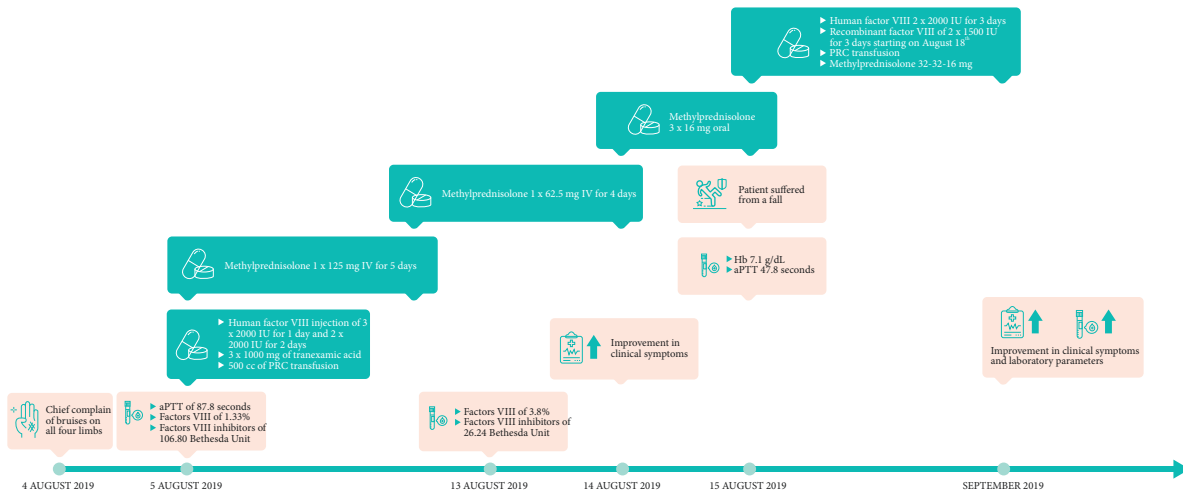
▶ Human factor VIII 2 x 2000 IU for 3 days
▶ Recombinant factor VIII of 2 x 1500 IU for 3 days starting on August 18$^{th}$
▶ PRC transfusion
▶ Methylprednisolone 32-32-16 mg

Methylprednisolone 3 x 16 mg oral

Methylprednisolone 1 x 62.5 mg IV for 4 days

Patient suffered from a fall

Methylprednisolone 1 x 125 mg IV for 5 days

▶ Hb 7.1 g/dL
▶ aPTT 47.8 seconds

▶ Human factor VIII injection of 3 x 2000 IU for 1 day and 2 x 2000 IU for 2 days
▶ 3 x 1000 mg of tranexamic acid
▶ 500 cc of PRC transfusion

Improvement in clinical symptoms

Improvement in clinical symptoms and laboratory parameters

Chief complain of bruises on all four limbs

▶ aPTT of 87.8 seconds
▶ Factors VIII of 1.33%
▶ Factors VIII inhibitors of 106.80 Bethesda Unit

▶ Factors VIII of 3.8%
▶ Factors VIII inhibitors of 26.24 Bethesda Unit

4 AUGUST 2019
5 AUGUST 2019
13 AUGUST 2019
14 AUGUST 2019
15 AUGUST 2019
SEPTEMBER 2019